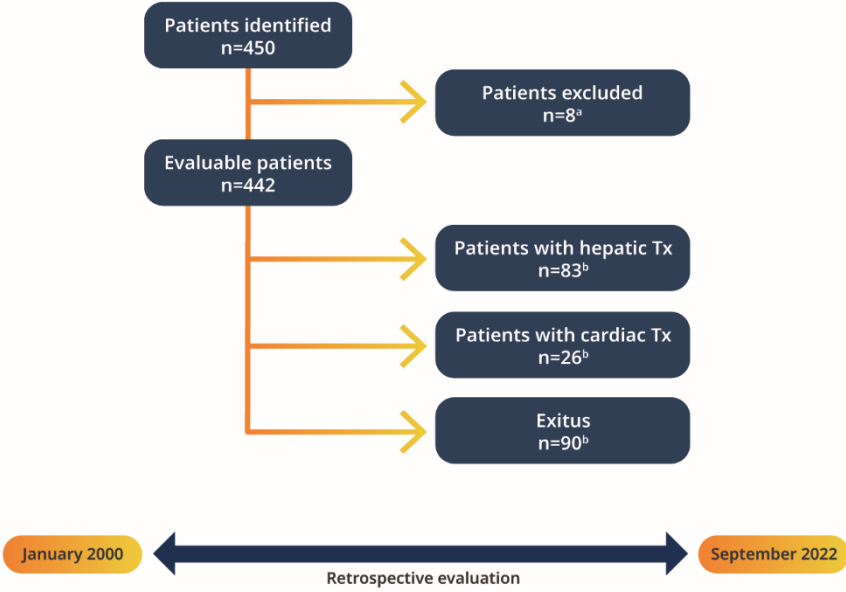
Patients identified
n=450

Patients excluded
n=8$^{a}$

Evaluable patients
n=442

Patients with hepatic Tx
n=83$^{b}$

Patients with cardiac Tx
n=26$^{b}$

Exitus
n=90$^{b}$

January 2000

September 2022

Retrospective evaluation